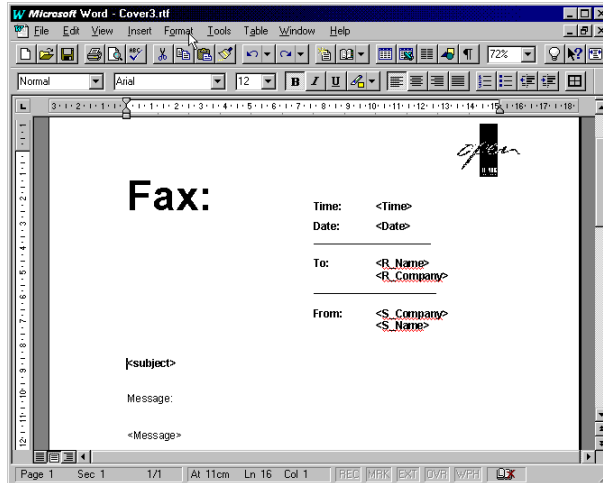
Microsoft Word - Cover3.rtf

File Edit View Insert Format Tools Table Window Help

72%

Normal Arial 12 B I U

3 · 2 · 1 · 1 · 2 · 3 · 4 · 5 · 6 · 7 · 8 · 9 · 10 · 11 · 12 · 13 · 14 · 15 · 16 · 17 · 18

Fax:

| | |
|---|---|
| Time: | <Time> |
| Date: | <Date> |
| To: | <R_Name> <R_Company> |
| From: | <S_Company> <S_Name> |

<subject>

Message:

<Message>

Page 1 Sec 1 1/1 At 11cm Ln 16 Col 1 REC MRK EXT OVR WPH